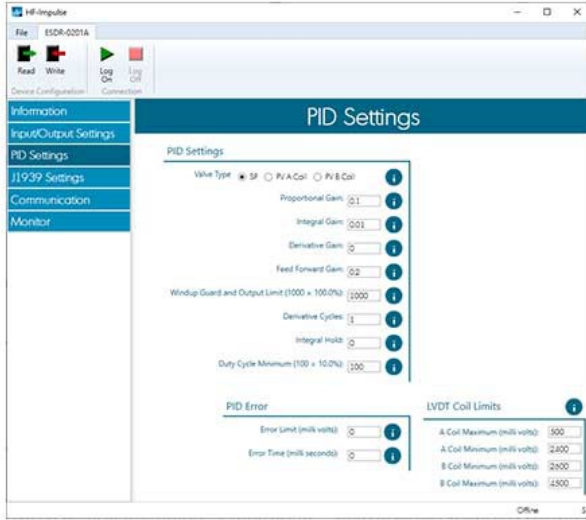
HF-Impulse

File ESDR-0201A

Read Write Log On Log Off

Device Configuration Connection

Information
Input/Output Settings
PID Settings
J1939 Settings
Communication
Monitor

PID Settings

PID Settings

Valve Type SF PV A Coil PV B Coil

Proportional Gain: 0.1
Integral Gain: 0.01
Derivative Gain: 0
Feed Forward Gain: 0.2
Windup Guard and Output Limit (1000 = 100.0%): 1000
Derivative Cycles: 1
Integral Hold: 0
Duty Cycle Minimum (100 = 10.0%): 100

PID Error

Error Limit (milli volts): 0
Error Time (milli seconds): 0

LVDT Coil Limits

A Coil Maximum (milli volts): 500
A Coil Minimum (milli volts): 2400
B Coil Minimum (milli volts): 2600
B Coil Maximum (milli volts): 4500

Offline